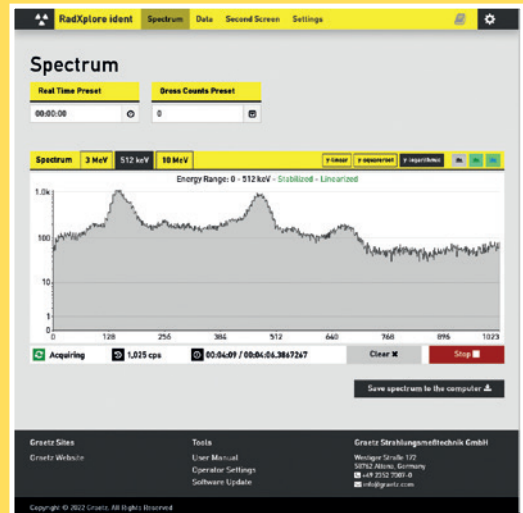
RadXplore ident Spectrum Data Second Screen Settings

Spectrum

Real Time Preset
00:00:00

Gross Counts Preset
0

Spectrum 3 MeV 512 keV 10 MeV
y-linear y-squareroot y-logarithmic

Energy Range: 0 - 512 keV - Stabilized - Linearized

1.0k
100
10
1
0

0 128 256 384 512 640 768 896 1023

Acquiring 1,025 cps 00:04:09 / 00:04:06.3867267 Clear ✖ Stop

Save spectrum to the computer

Graetz Sites
Graetz Website

Tools
User Manual
Operator Settings
Software Update

Graetz Strahlungsmeßtechnik GmbH
Westiger Straße 172
58762 Altena, Germany
+49 2352 7007-0
info@graetz.com

Copyright © 2022 Graetz, All Rights Reserved